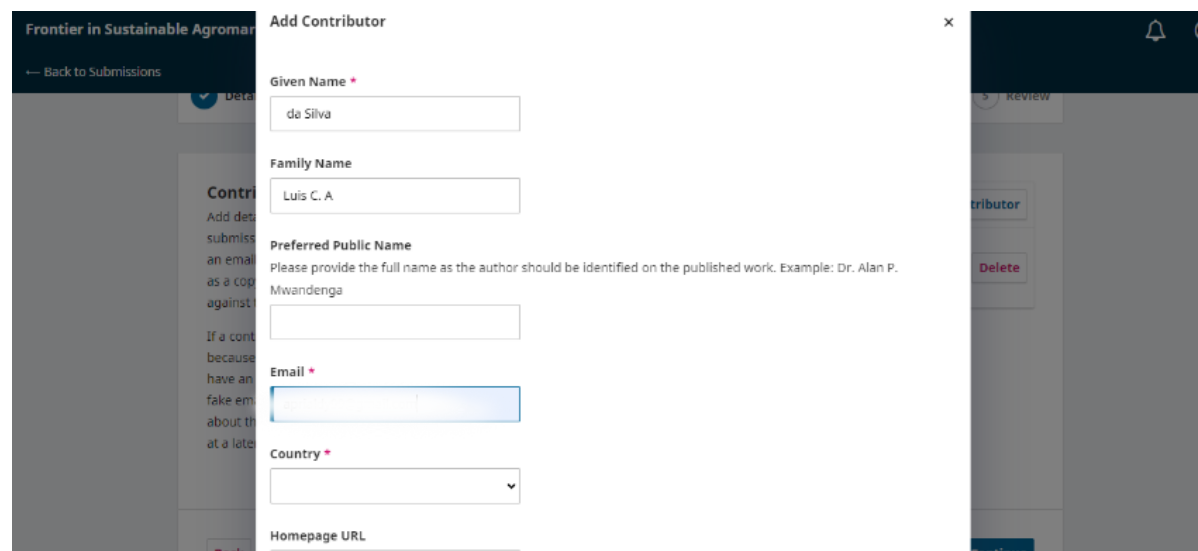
Frontier in Sustainable Agromar

← Back to Submissions

Deta

5 Review

Contri

Add deta submiss an email as a cop against

If a cont because have an fake em about th at a late

tributor

Delete

Add Contributor

×

Given Name *

da Silva

Family Name

Luis C. A

Preferred Public Name

Please provide the full name as the author should be identified on the published work. Example: Dr. Alan P. Mwandenga

Email *

Country *

Homepage URL